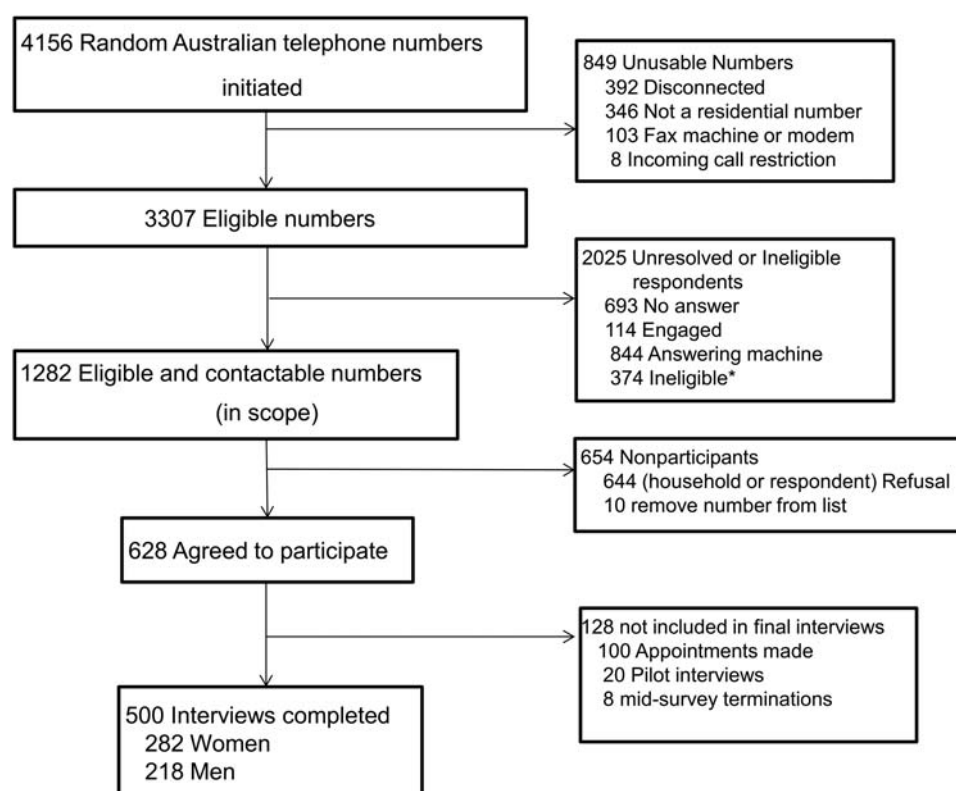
4156 Random Australian telephone numbers initiated

849 Unusable Numbers
392 Disconnected
346 Not a residential number
103 Fax machine or modem
8 Incoming call restriction

3307 Eligible numbers

2025 Unresolved or Ineligible respondents
693 No answer
114 Engaged
844 Answering machine
374 Ineligible*

1282 Eligible and contactable numbers (in scope)

654 Nonparticipants
644 (household or respondent) Refusal
10 remove number from list

628 Agreed to participate

128 not included in final interviews
100 Appointments made
20 Pilot interviews
8 mid-survey terminations

500 Interviews completed
282 Women
218 Men